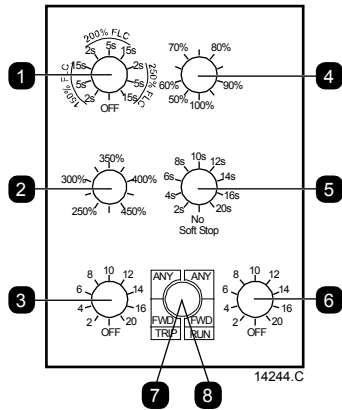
1
200% FLC
2s 5s 15s
15s 2s
150% FLC 250% FLC
5s 5s
2s 15s
OFF

4
70% 80%
60% 90%
50% 100%

2
350%
300% 400%
250% 450%

5
8s 10s 12s
6s 14s
4s 16s
2s 20s
No
Soft Stop

3
8 10 12
6 14
4 16
2 20
OFF

ANY ANY
FWD FWD
TRIP RUN

6
8 10 12
6 14
4 16
2 20
OFF

7
8

14244.C